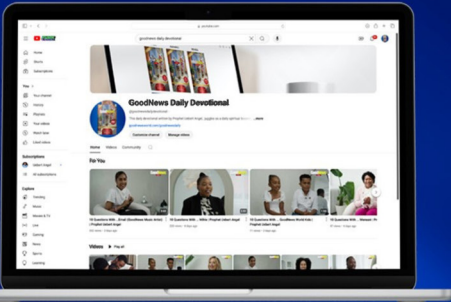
goodnews daily devotional

Home
Shorts
Subscriptions

You
Your channel
History
Playlists
Your videos
Watch later
Liked videos

Subscriptions
Uebert Angel
All subscriptions

Explore
Trending
Music
Movies & TV
Live
Gaming
News
Sports
Learning

GoodNews Daily Devotional

Customize channel
Manage videos

Home
Videos
Community

For You

10 Questions With ... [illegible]
10 Questions With ... Wife | Prophet Uebert Angel
10 Questions With ... | GoodNews World Hub | Prophet Uebert Angel
10 Questions With ... Woman

Videos
Play all